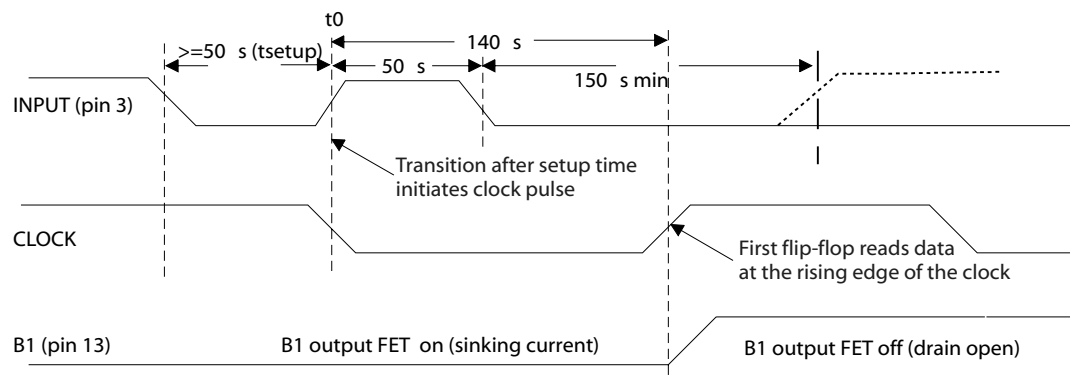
t0

>=50 s (tsetup)

140 s

50 s

150 s min

INPUT (pin 3)

Transition after setup time initiates clock pulse

CLOCK

First flip-flop reads data at the rising edge of the clock

B1 (pin 13)

B1 output FET on (sinking current)

B1 output FET off (drain open)